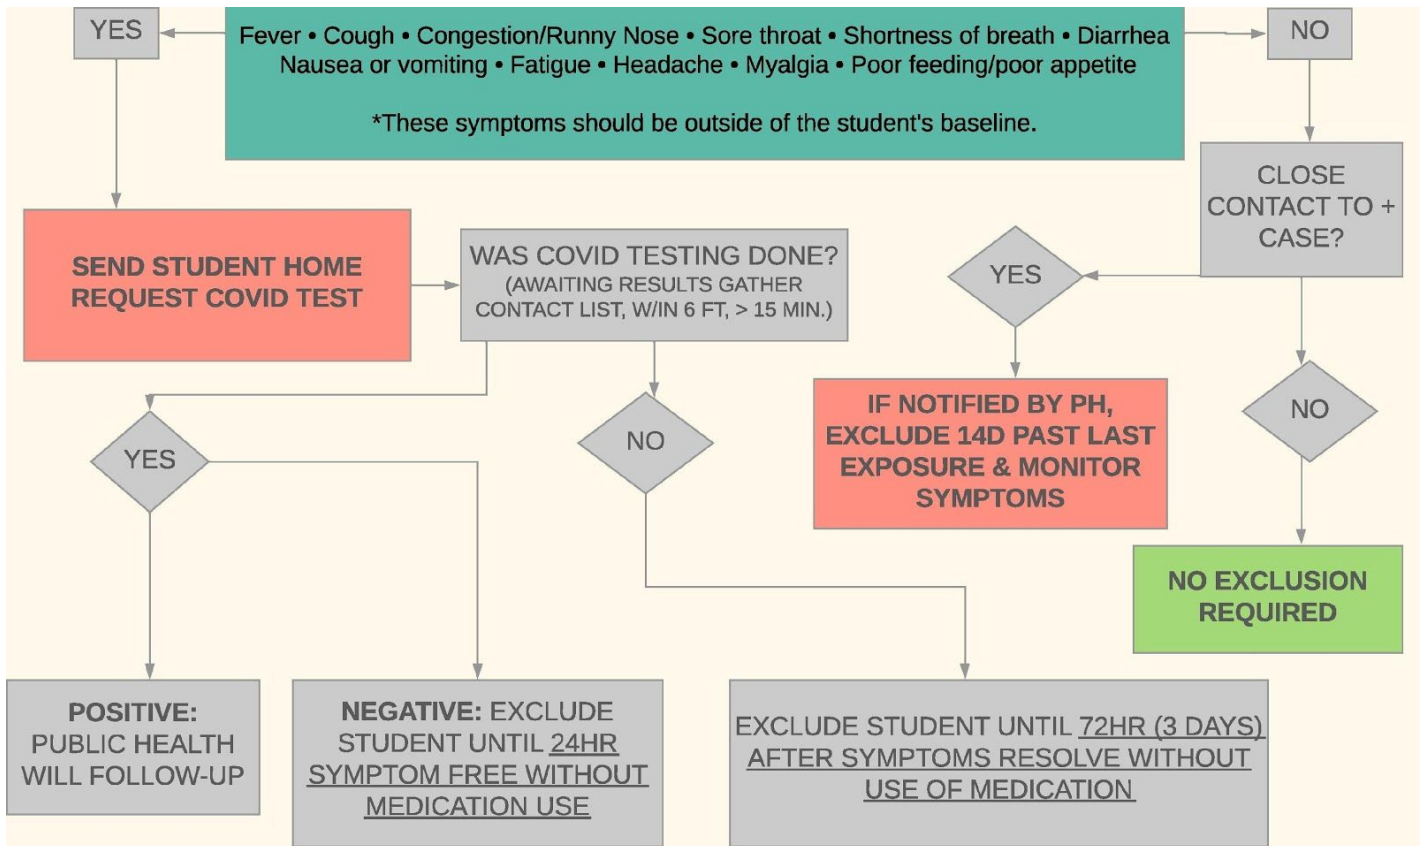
YES

Fever • Cough • Congestion/Runny Nose • Sore throat • Shortness of breath • Diarrhea Nausea or vomiting • Fatigue • Headache • Myalgia • Poor feeding/poor appetite

*These symptoms should be outside of the student's baseline.

NO

CLOSE CONTACT TO + CASE?

SEND STUDENT HOME REQUEST COVID TEST

WAS COVID TESTING DONE? (AWAITING RESULTS GATHER CONTACT LIST, W/IN 6 FT, > 15 MIN.)

YES

IF NOTIFIED BY PH, EXCLUDE 14D PAST LAST EXPOSURE & MONITOR SYMPTOMS

NO

YES

NO

NO EXCLUSION REQUIRED

POSITIVE: PUBLIC HEALTH WILL FOLLOW-UP

NEGATIVE: EXCLUDE STUDENT UNTIL 24HR SYMPTOM FREE WITHOUT MEDICATION USE

EXCLUDE STUDENT UNTIL 72HR (3 DAYS) AFTER SYMPTOMS RESOLVE WITHOUT USE OF MEDICATION